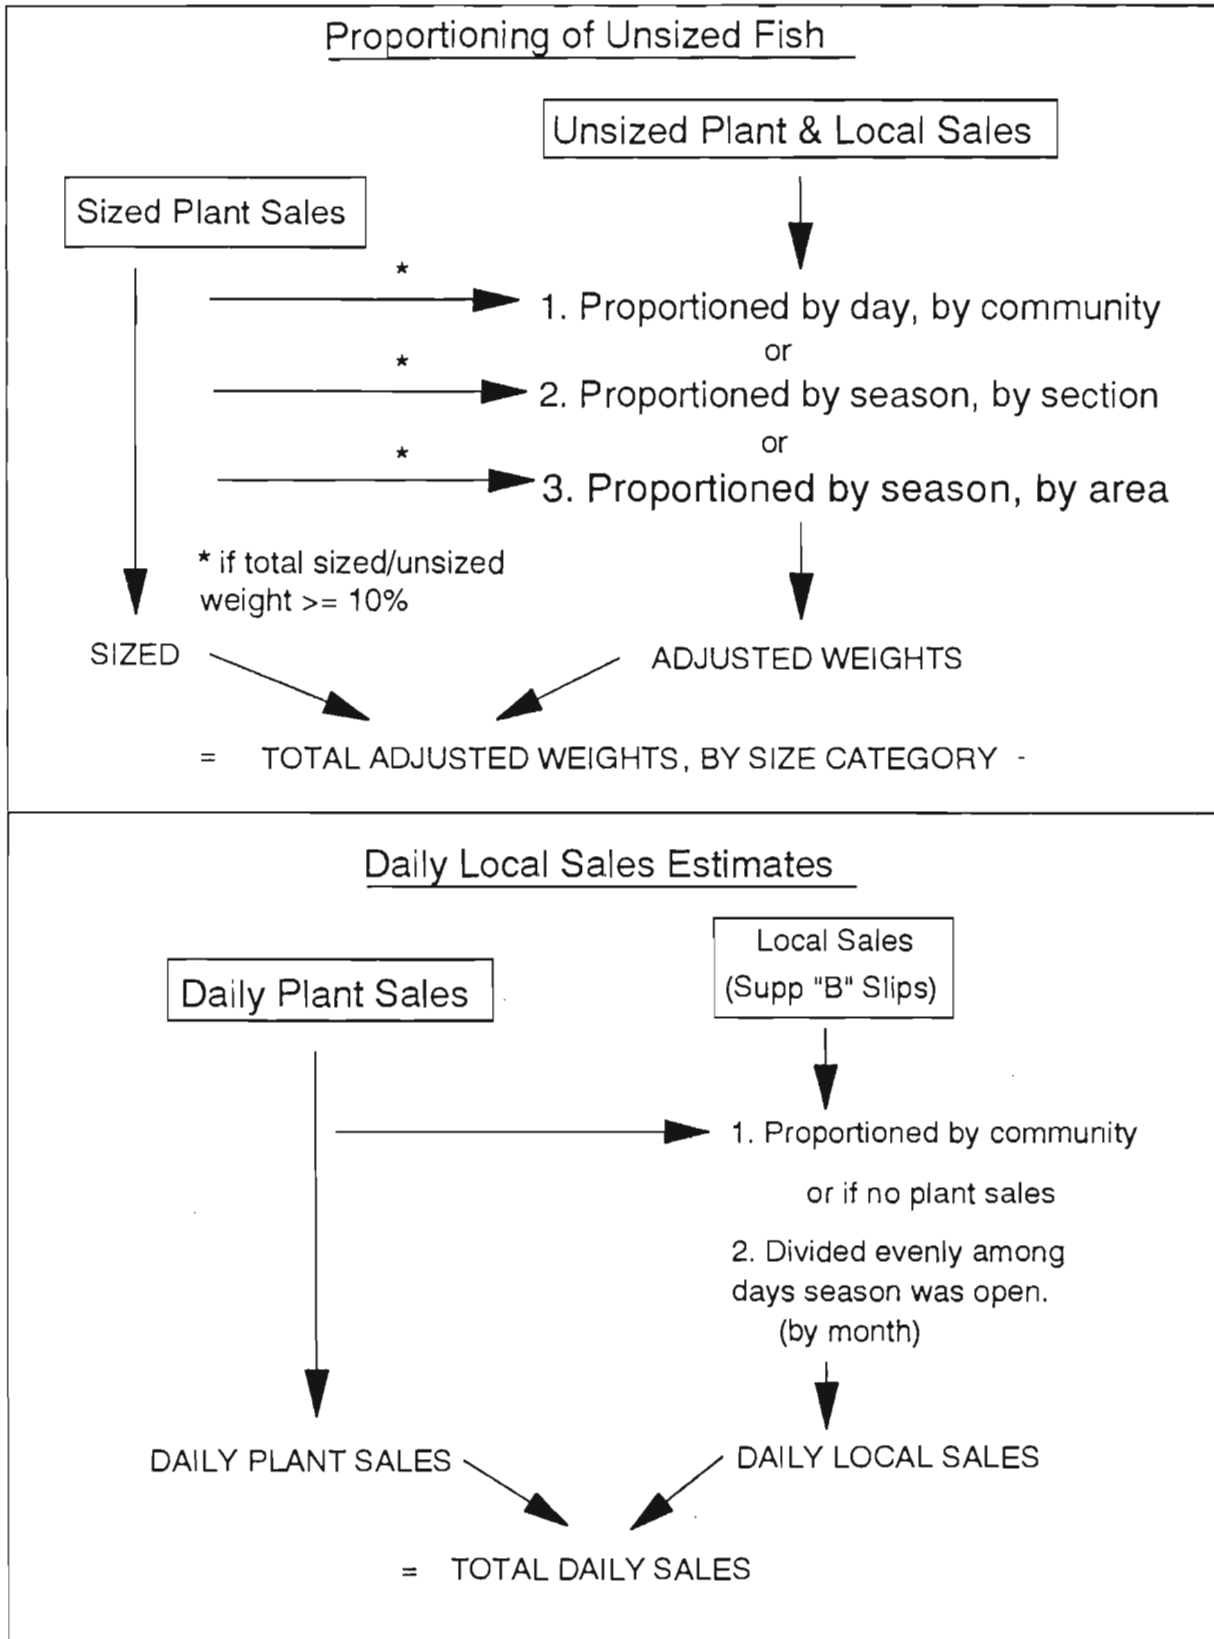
Proportioning of Unsized Fish

Unsized Plant & Local Sales

Sized Plant Sales

*

1. Proportioned by day, by community

or

*

2. Proportioned by season, by section

or

*

3. Proportioned by season, by area

* if total sized/unsized weight >= 10%

SIZED

ADJUSTED WEIGHTS

= TOTAL ADJUSTED WEIGHTS, BY SIZE CATEGORY -

Daily Local Sales Estimates

Local Sales (Supp "B" Slips)

Daily Plant Sales

1. Proportioned by community

or if no plant sales

2. Divided evenly among days season was open. (by month)

DAILY PLANT SALES

DAILY LOCAL SALES

= TOTAL DAILY SALES